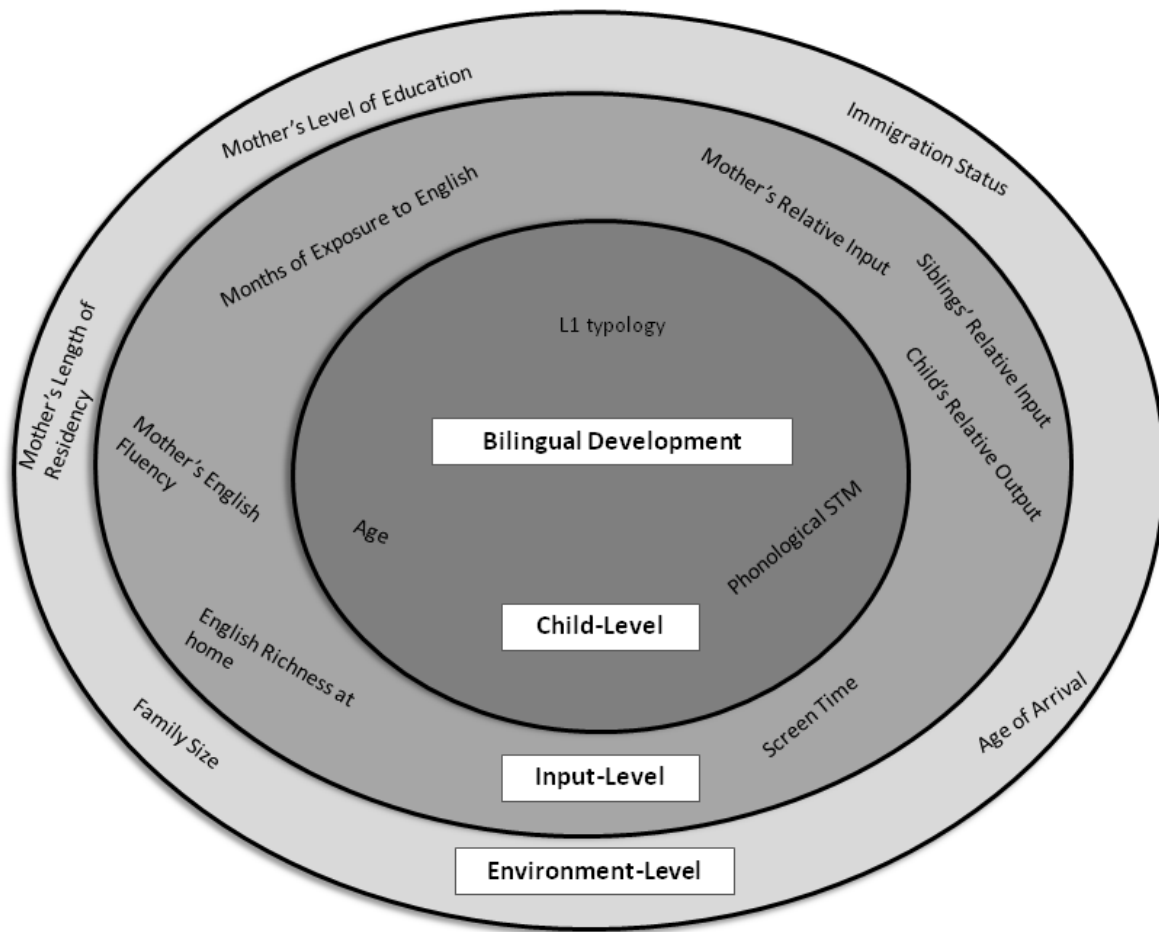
Mother's Level of Education

Immigration Status

Mother's Relative Input

Months of Exposure to English

Siblings' Relative Input

Mother's Length of Residency

L1 typology

Child's Relative Output

Mother's English Fluency

Bilingual Development

Age

Phonological STM

English Richness at home

Child-Level

Family Size

Screen Time

Age of Arrival

Input-Level

Environment-Level